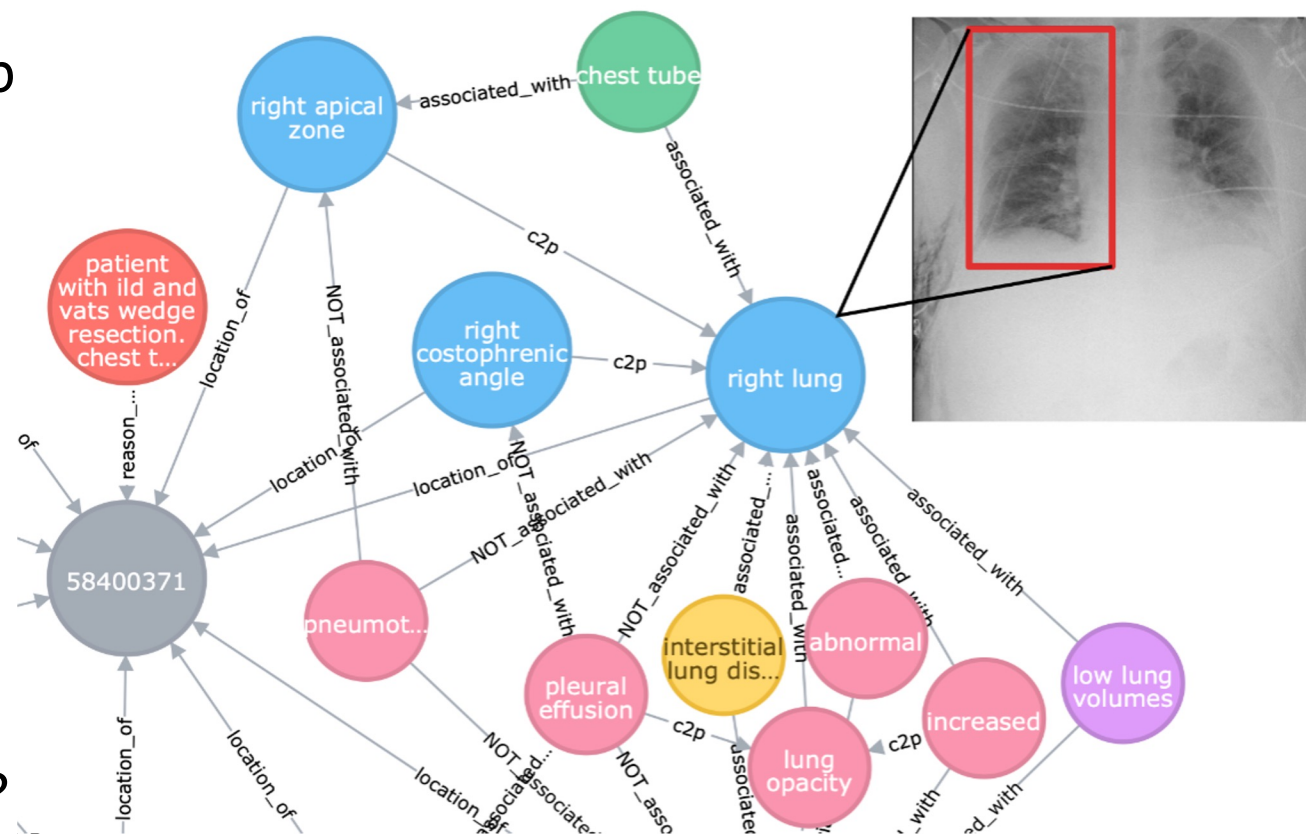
chest tube

associated_with

right apical zone

associated_with

c2p

patient with ild and vats wedge resection. chest t...

location_of

NOT_associated_with

right costophrenic angle

c2p

right lung

of

reason_...

location_of

location_of

NOT_associated_with

NOT_associated_with

NOT_associated_with

associated_...

associated_with

associated_...

associated_with

associated_with

58400371

pneumot...

NOT_associated_with

interstitial lung dis...

abnormal

pleural effusion

low lung volumes

increased

c2p

c2p

lung opacity

location_of

location_of

location_of

NOT_associated_...

NOT_asso...

associated_...

...with

...ated_with